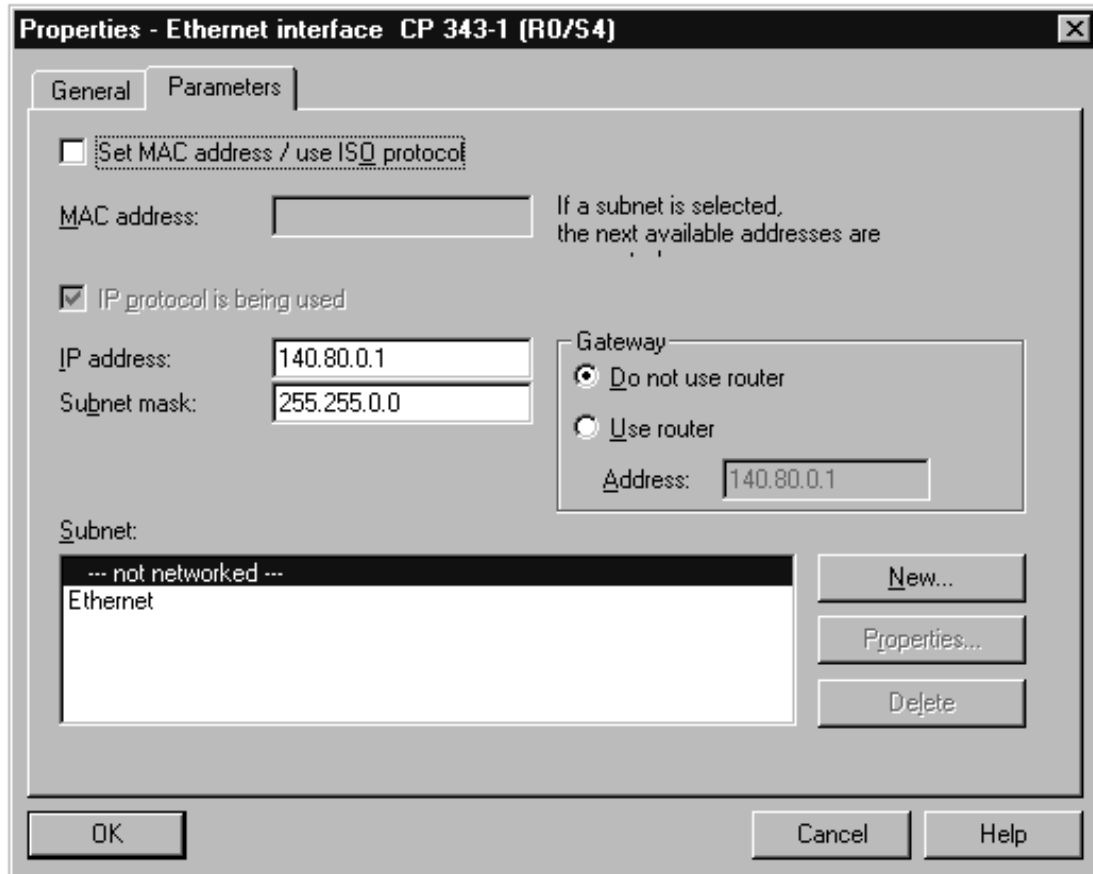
Properties - Ethernet interface CP 343-1 (R0/S4)

General Parameters

Set MAC address / use ISO protocol

MAC address:

If a subnet is selected, the next available addresses are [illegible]

IP protocol is being used

IP address: 140.80.0.1

Subnet mask: 255.255.0.0

Gateway

Do not use router

Use router

Address: 140.80.0.1

Subnet:

--- not networked ---
Ethernet

New...

Properties...

Delete

OK

Cancel

Help